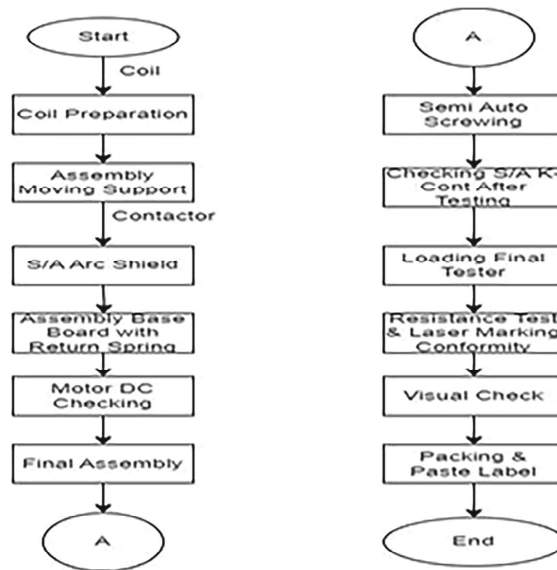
Start

Coil

Coil Preparation

Assembly Moving Support

Contactor

S/A Arc Shield

Assembly Base Board with Return Spring

Motor DC Checking

Final Assembly

A

A

Semi Auto Screwing

Checking S/A K-Cont After Testing

Loading Final Tester

Resistance Test & Laser Marking Conformity

Visual Check

Packing & Paste Label

End